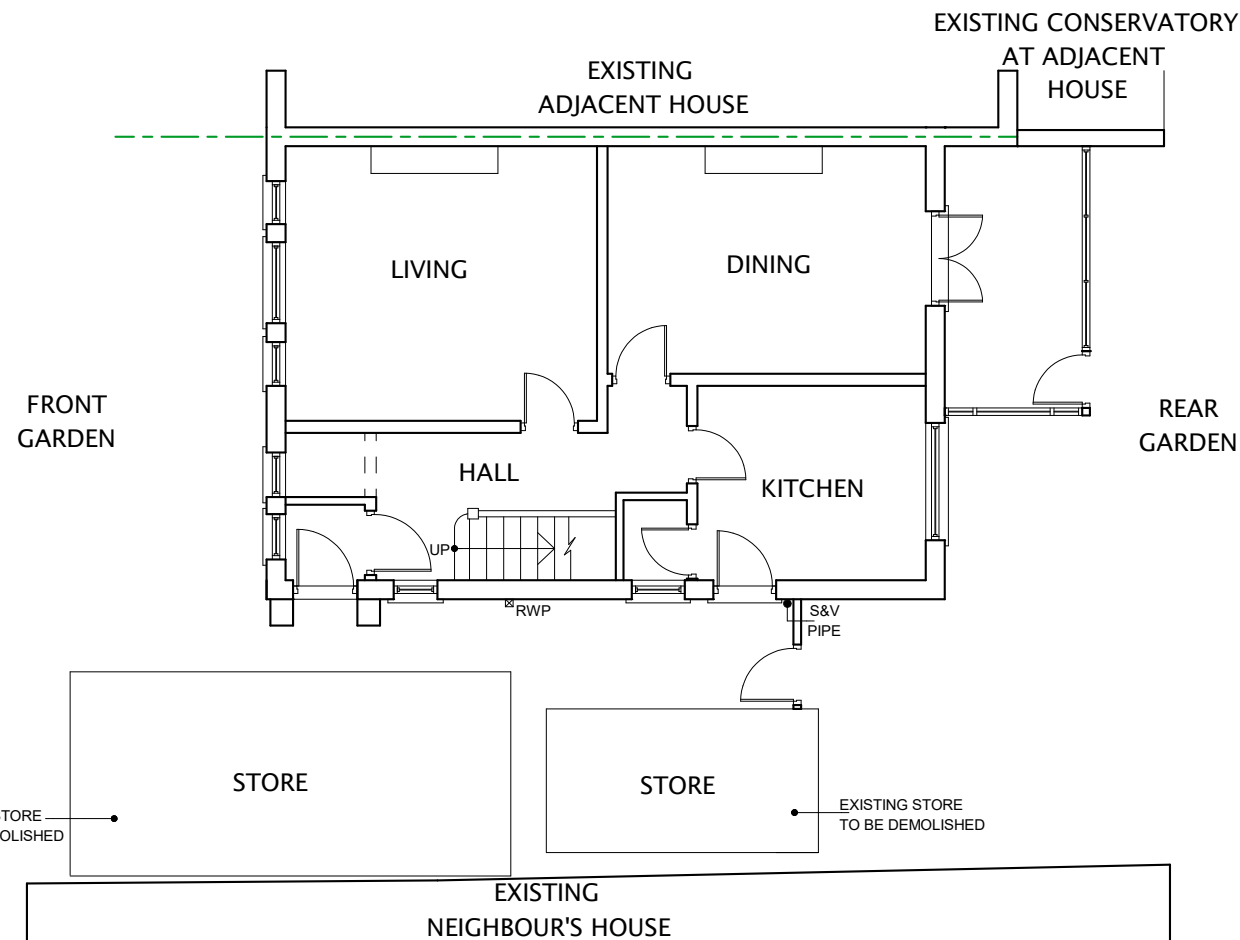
EXISTING CONSERVATORY AT ADJACENT HOUSE

EXISTING ADJACENT HOUSE

LIVING

DINING

FRONT GARDEN

REAR GARDEN

HALL

KITCHEN

UP

RWP

S&V PIPE

STORE

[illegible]TORE
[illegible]OLISHED

STORE

EXISTING STORE TO BE DEMOLISHED

EXISTING NEIGHBOUR'S HOUSE